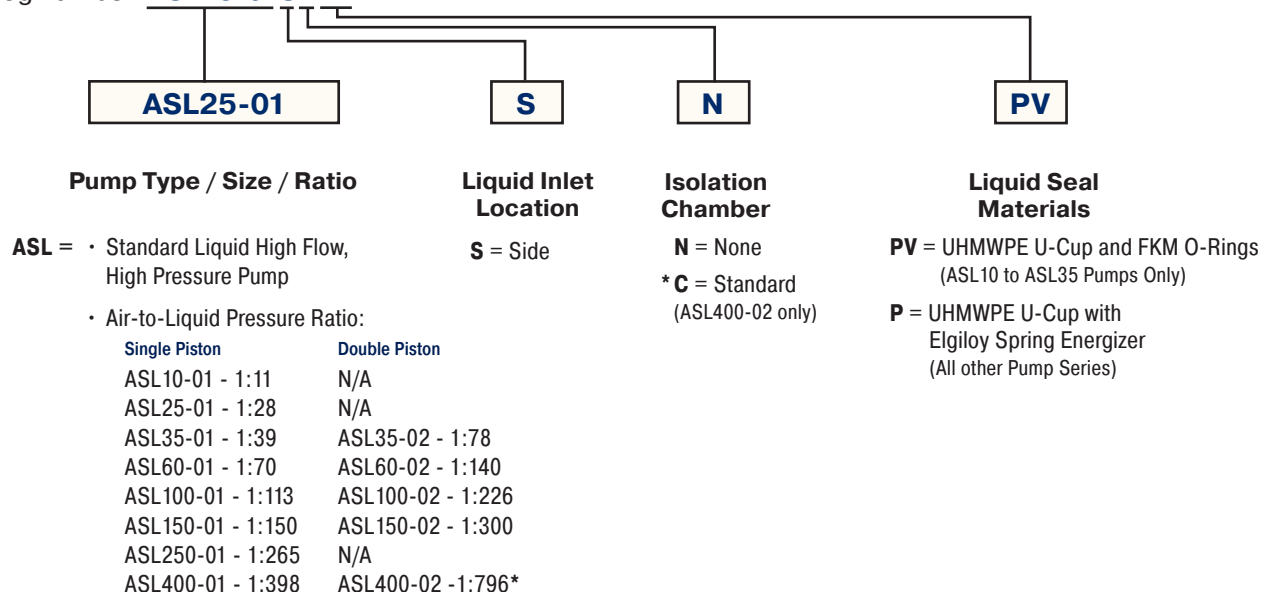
ASL25-01

S

N

PV

Pump Type / Size / Ratio

ASL = · Standard Liquid High Flow, High Pressure Pump

· Air-to-Liquid Pressure Ratio:

| Single Piston | Double Piston |
|---|---|
| ASL10-01 - 1:11 | N/A |
| ASL25-01 - 1:28 | N/A |
| ASL35-01 - 1:39 | ASL35-02 - 1:78 |
| ASL60-01 - 1:70 | ASL60-02 - 1:140 |
| ASL100-01 - 1:113 | ASL100-02 - 1:226 |
| ASL150-01 - 1:150 | ASL150-02 - 1:300 |
| ASL250-01 - 1:265 | N/A |
| ASL400-01 - 1:398 | ASL400-02 -1:796* |

Liquid Inlet Location

S = Side

Isolation Chamber

N = None

* C = Standard (ASL400-02 only)

Liquid Seal Materials

PV = UHMWPE U-Cup and FKM O-Rings (ASL10 to ASL35 Pumps Only)

P = UHMWPE U-Cup with Elgiloy Spring Energizer (All other Pump Series)